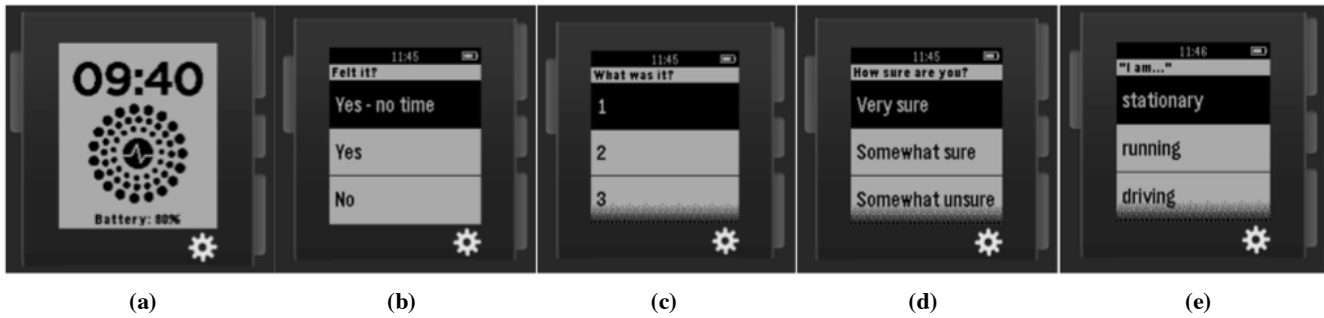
09:40

Battery: 80%

(a)

11:45

Felt it?

Yes - no time

Yes

No

(b)

11:45

What was it?

1

2

3

(c)

11:45

How sure are you?

Very sure

Somewhat sure

Somewhat unsure

(d)

11:46

"I am..."

stationary

running

driving

(e)